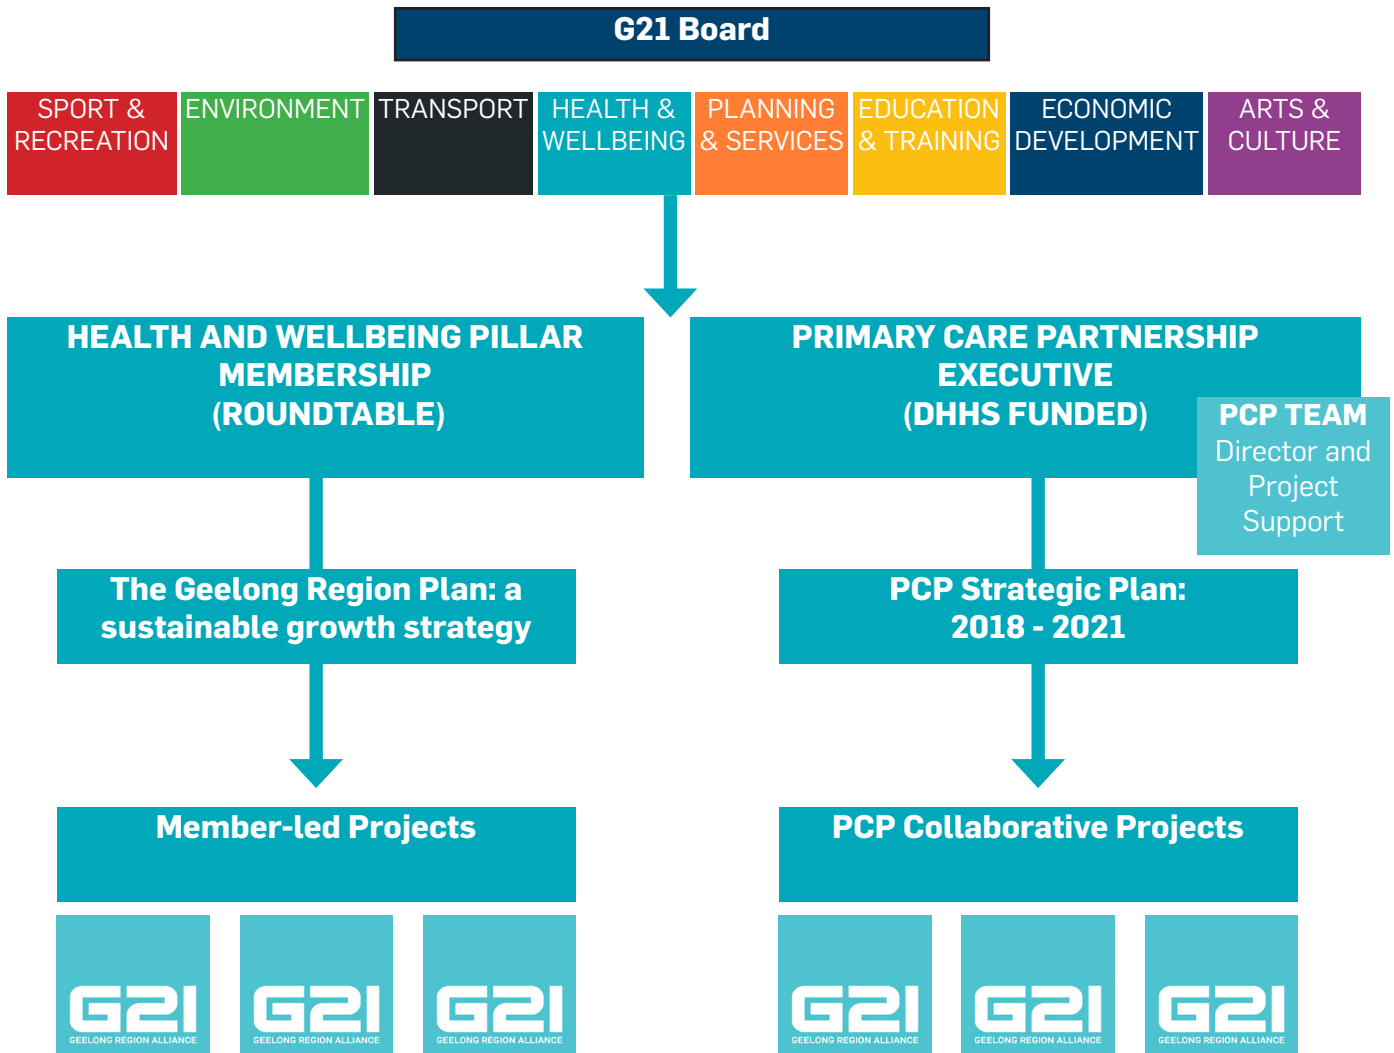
G21 Board

SPORT & RECREATION

ENVIRONMENT

TRANSPORT

HEALTH & WELLBEING

PLANNING & SERVICES

EDUCATION & TRAINING

ECONOMIC DEVELOPMENT

ARTS & CULTURE

HEALTH AND WELLBEING PILLAR MEMBERSHIP (ROUNDTABLE)

PRIMARY CARE PARTNERSHIP EXECUTIVE (DHHS FUNDED)

PCP TEAM
Director and Project Support

The Geelong Region Plan: a sustainable growth strategy

PCP Strategic Plan: 2018 - 2021

Member-led Projects

PCP Collaborative Projects

G21 GEELONG REGION ALLIANCE

G21 GEELONG REGION ALLIANCE

G21 GEELONG REGION ALLIANCE

G21 GEELONG REGION ALLIANCE

G21 GEELONG REGION ALLIANCE

G21 GEELONG REGION ALLIANCE